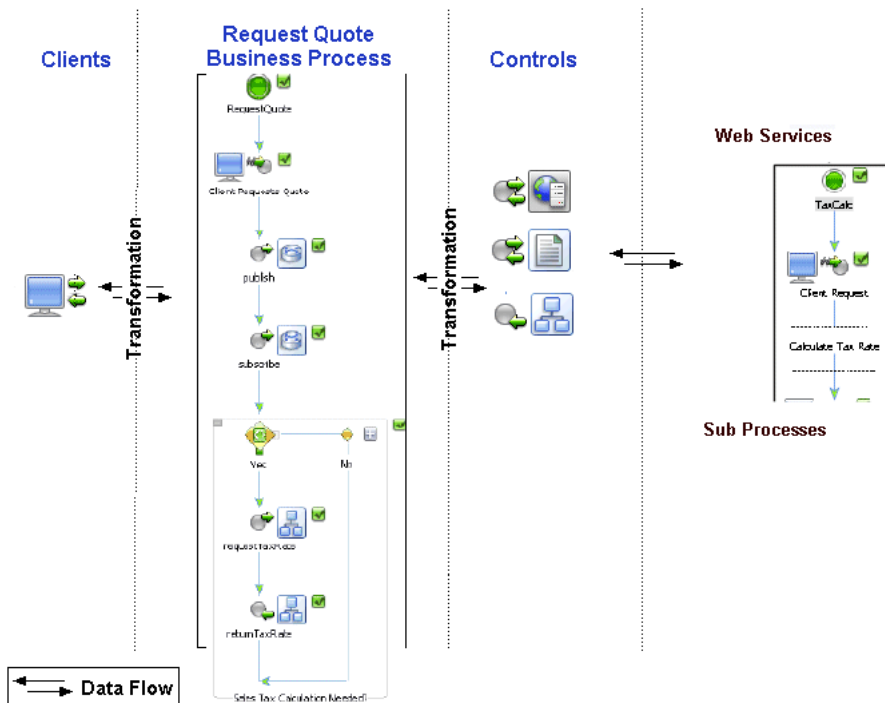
Clients

Transformation

Request Quote Business Process

RequestQuote

Client Requests Quote

publish

subscribe

Yes

No

requestTaxRate

returnTaxRate

Sales Tax Calculation Needed?

Transformation

Controls

Web Services

TaxCalc

Client Request

Calculate Tax Rate

Sub Processes

Data Flow